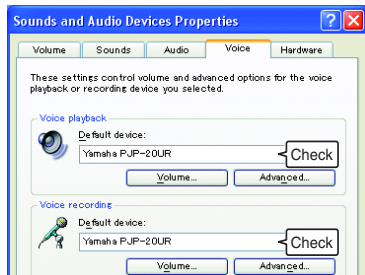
Sounds and Audio Devices Properties

?

Volume | Sounds | Audio | Voice | Hardware

These settings control volume and advanced options for the voice playback or recording device you selected.

Voice playback

Default device:

Yamaha PJP-20UR

Check

Volume...

Advanced...

Voice recording

Default device:

Yamaha PJP-20UR

Check

Volume...

Advanced...